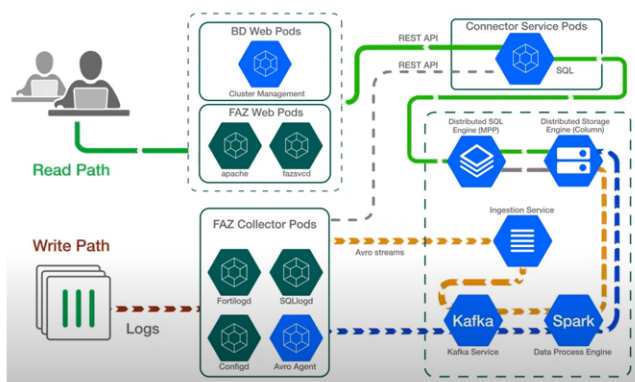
BD Web Pods

Cluster Management

FAZ Web Pods

apache

fazsvcd

REST API

REST API

Connector Service Pods

SQL

Distributed SQL Engine (MPP)

Distributed Storage Engine (Column)

Ingestion Service

Read Path

Write Path

FAZ Collector Pods

Avro streams

Fortilogd

SQLlogd

Configd

Avro Agent

Logs

Kafka

Kafka Service

Spark

Data Process Engine